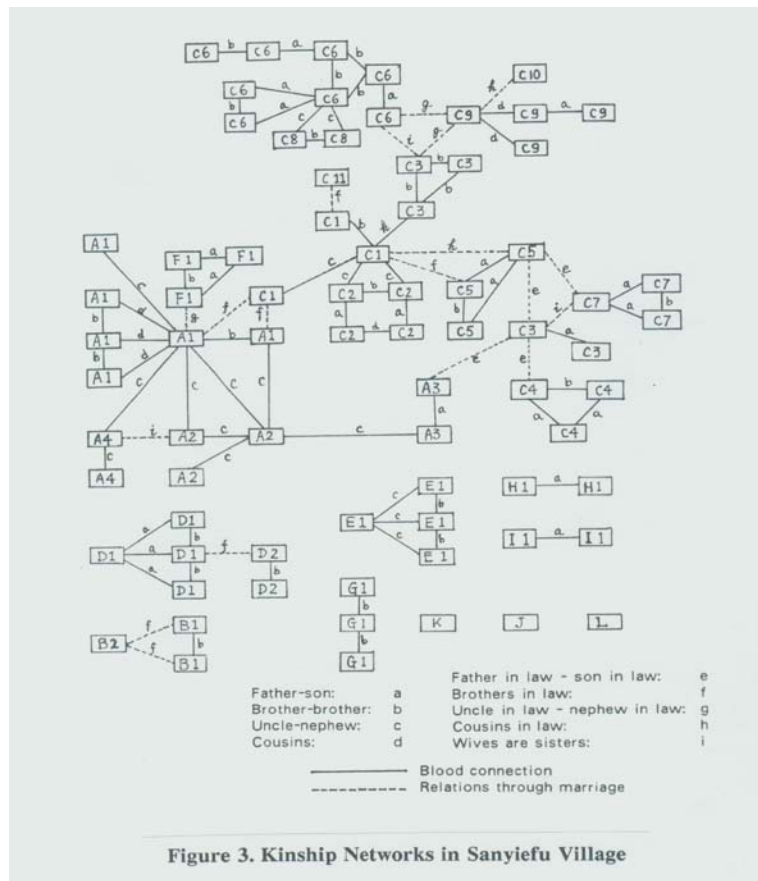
C6 b C6 a C6 b C6
C6 a C6 b C6
b a c c
C6 C8 b C8
C10
h
C6 g C9 d C9 a C9
i g d
C3 b C3 C9
C 11
f
C1 h C3
b b

A1 F1 a F1
b a
A1 F1 C1 C1 h C5 e
c f c c f a
A1 d A1 b A1 C2 b C2 C5 e i C7 a C7
b d g f f a a b a b
A1 C2 d C2 C5 C3 a C7
C3

e e
A3
C4 b C4
a a a
A4 i A2 c A2 c A3 C4
c c
A4 A2

E1 H1 a H1
D1 c b
a b c
D1 a D1 f D2 E1 E1 I1 a I1
a b b c b
D1 D2 E1

G1
b
B2 f B1 b G1 K J L
f B1 b
G1

Father-son: a
Brother-brother: b
Uncle-nephew: c
Cousins: d
Father in law - son in law: e
Brothers in law: f
Uncle in law - nephew in law: g
Cousins in law: h
Wives are sisters: i

Blood connection
Relations through marriage

Figure 3. Kinship Networks in Sanyiefu Village